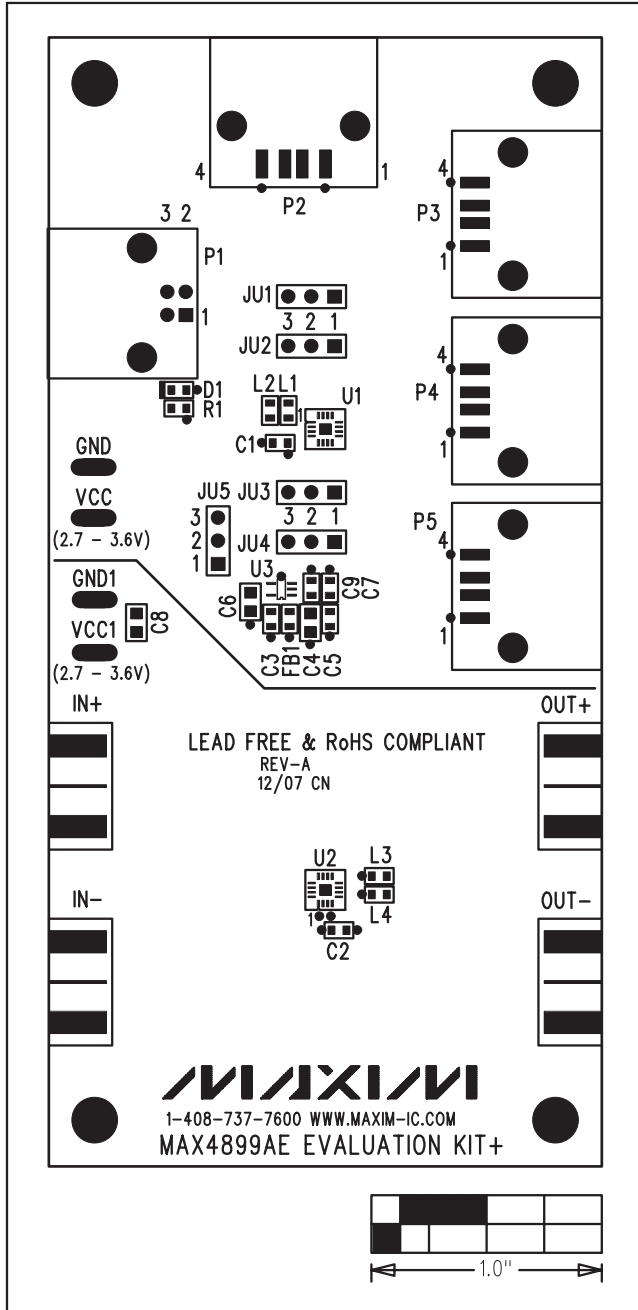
4 1
P2

3 2
P1
1

P3
4
1

JU1
3 2 1
JU2

P4
4
1

D1
R1

L2 L1
1
U1

C1

GND

VCC
(2.7 – 3.6V)

JU5
3
2
1

JU3
3 2 1
JU4

P5
4
1

U3
C6
C9
C7

GND1

VCC1
(2.7 – 3.6V)

C8

C3
FB1
C4
C5

IN+

OUT+

LEAD FREE & RoHS COMPLIANT
REV-A
12/07 CN

U2
L3
1
L4
C2

IN–

OUT–

MAXIM
1-408-737-7600 WWW.MAXIM-IC.COM
MAX4899AE EVALUATION KIT+

1.0"